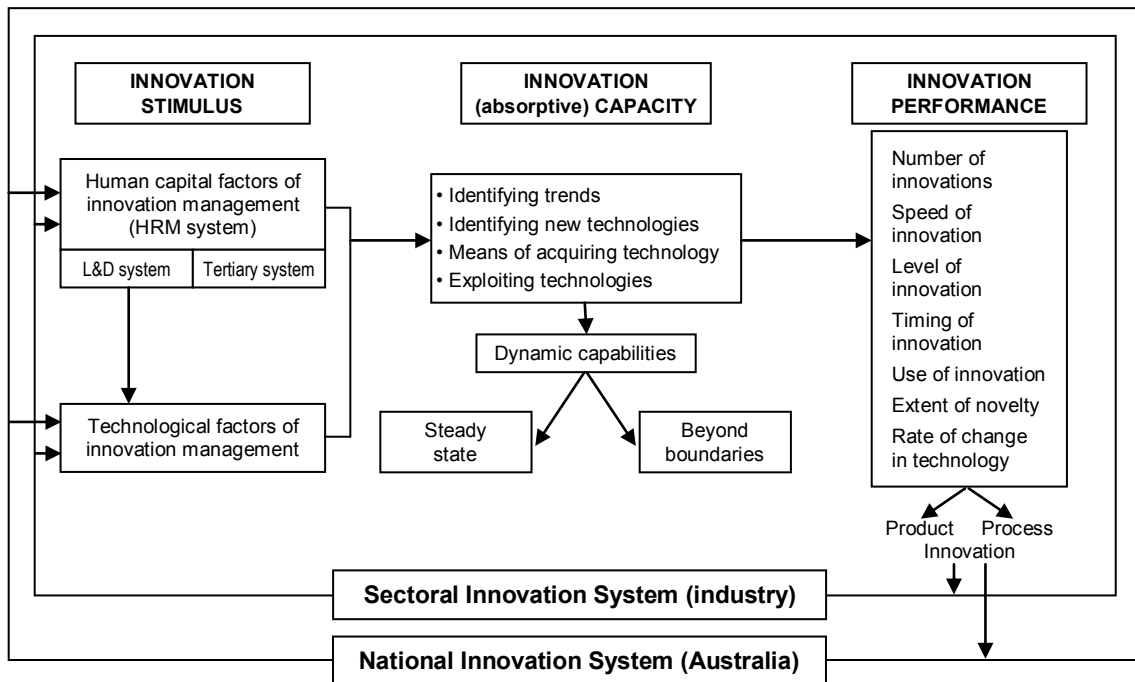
INNOVATION STIMULUS

INNOVATION (absorptive) CAPACITY

INNOVATION PERFORMANCE

Human capital factors of innovation management (HRM system)

L&D system

Tertiary system

Technological factors of innovation management

• Identifying trends
• Identifying new technologies
• Means of acquiring technology
• Exploiting technologies

Dynamic capabilities

Steady state

Beyond boundaries

Number of innovations
Speed of innovation
Level of innovation
Timing of innovation
Use of innovation
Extent of novelty
Rate of change in technology

Product Process Innovation

Sectoral Innovation System (industry)

National Innovation System (Australia)